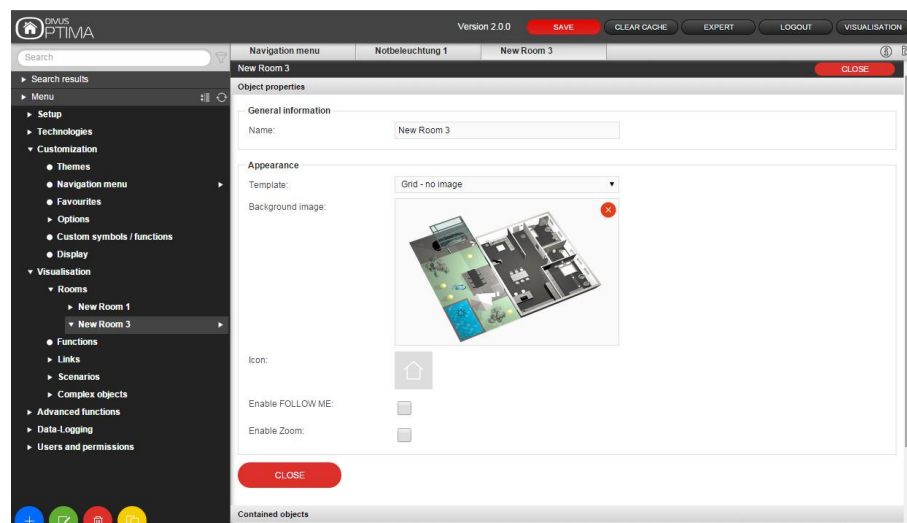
DIVUS OPTIMA

Version 2.0.0 SAVE CLEAR CACHE EXPERT LOGOUT VISUALISATION

Search

▸ Search results
▸ Menu
▸ Setup
▸ Technologies
▾ Customization
● Themes
● Navigation menu
● Favourites
▸ Options
● Custom symbols / functions
● Display
▾ Visualisation
▾ Rooms
▸ New Room 1
▾ New Room 3
● Functions
▸ Links
▸ Scenarios
▸ Complex objects
▸ Advanced functions
▸ Data-Logging
▸ Users and permissions

Navigation menu | Notbeleuchtung 1 | New Room 3

New Room 3 CLOSE

Object properties

General information

Name: New Room 3

Appearance

Template: Grid - no image

Background image:

Icon:

Enable FOLLOW ME:

Enable Zoom:

CLOSE

Contained objects